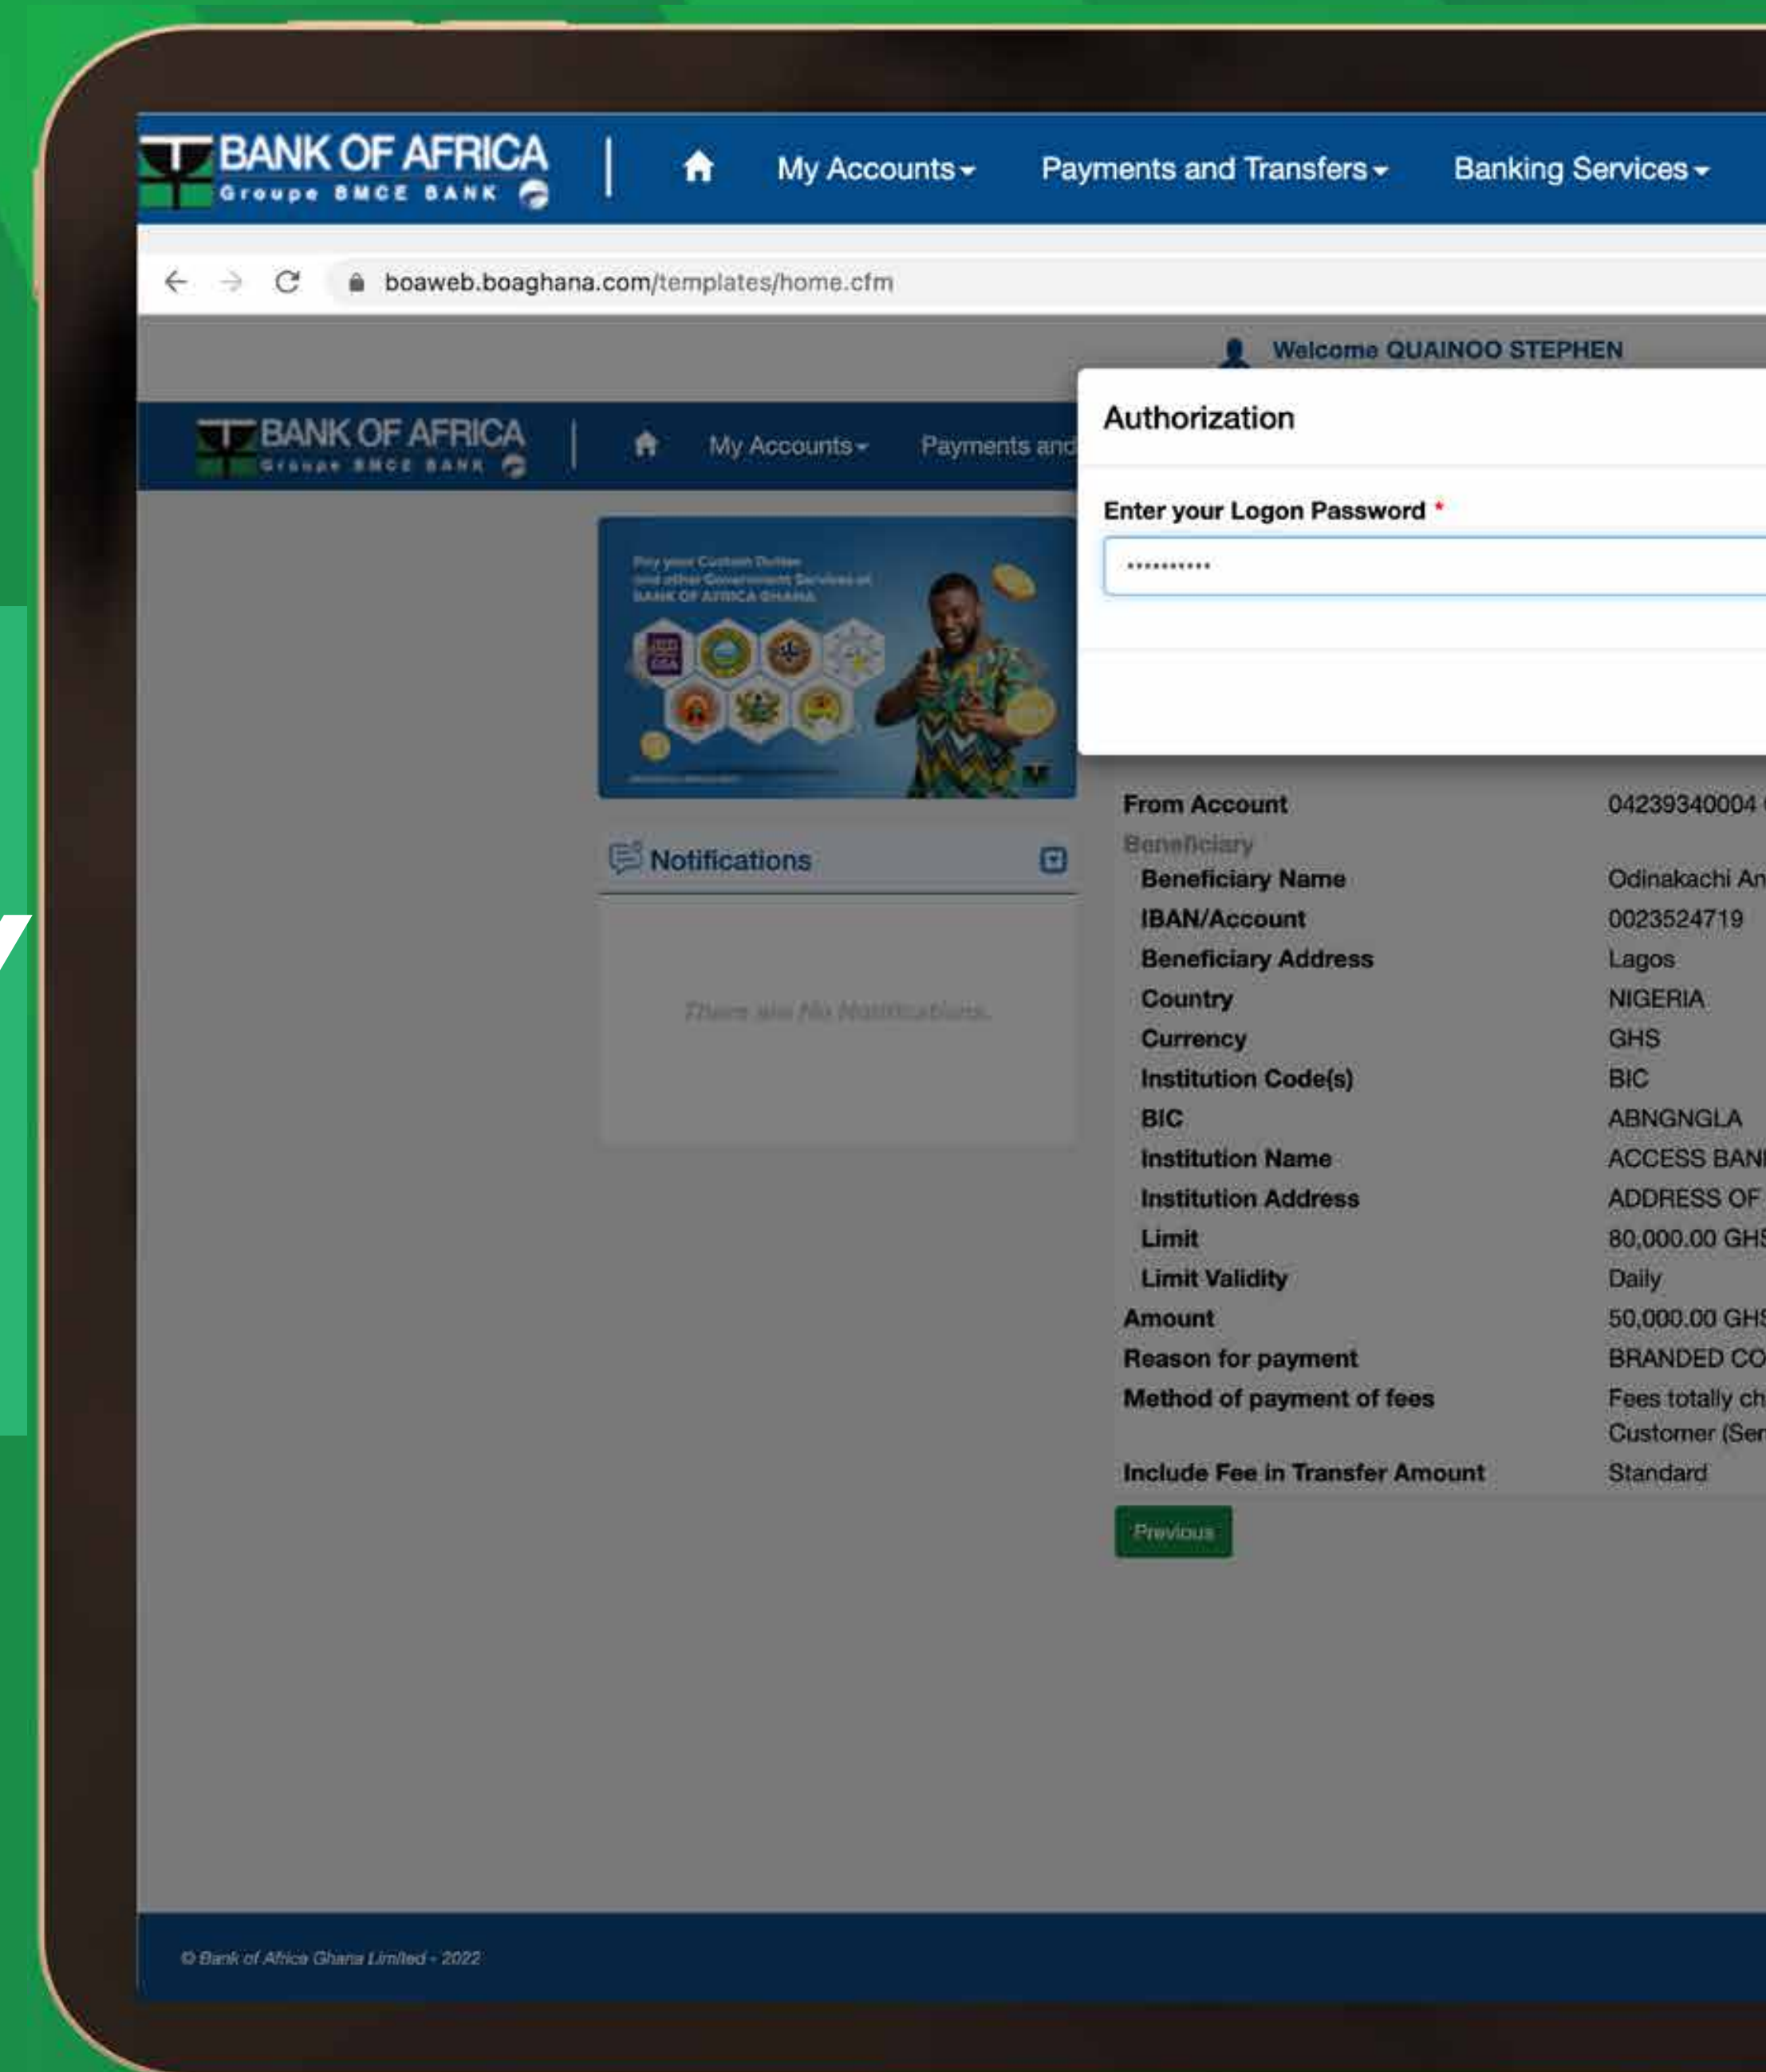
BANK OF AFRICA
Groupe BMCE BANK

My Accounts
Payments and Transfers
Banking Services

boaweb.boaghana.com/templates/home.cfm

Welcome QUAINOO STEPHEN

BANK OF AFRICA
Groupe BMCE BANK

My Accounts
Payments and

Authorization

Enter your Logon Password *

•••••••••••

Pay your Custom Duties and other Government Services at BANK OF AFRICA GHANA

Notifications

There are No Notifications.

| From Account | 04239340004 |
|---|---|
| Beneficiary | |
| Beneficiary Name | Odinakachi An |
| IBAN/Account | 0023524719 |
| Beneficiary Address | Lagos |
| Country | NIGERIA |
| Currency | GHS |
| Institution Code(s) | BIC |
| BIC | ABNGNGLA |
| Institution Name | ACCESS BAN |
| Institution Address | ADDRESS OF |
| Limit | 80,000.00 GH |
| Limit Validity | Daily |
| Amount | 50,000.00 GH |
| Reason for payment | BRANDED CO |
| Method of payment of fees | Fees totally ch Customer (Ser |
| Include Fee in Transfer Amount | Standard |

Previous

© Bank of Africa Ghana Limited - 2022